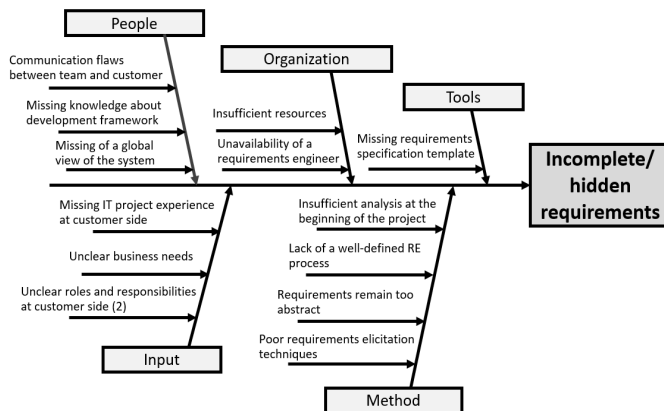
People

Communication flaws between team and customer

Missing knowledge about development framework

Missing of a global view of the system

Organization

Insufficient resources

Unavailability of a requirements engineer

Tools

Missing requirements specification template

Incomplete/ hidden requirements

Missing IT project experience at customer side

Unclear business needs

Unclear roles and responsibilities at customer side (2)

Input

Insufficient analysis at the beginning of the project

Lack of a well-defined RE process

Requirements remain too abstract

Poor requirements elicitation techniques

Method